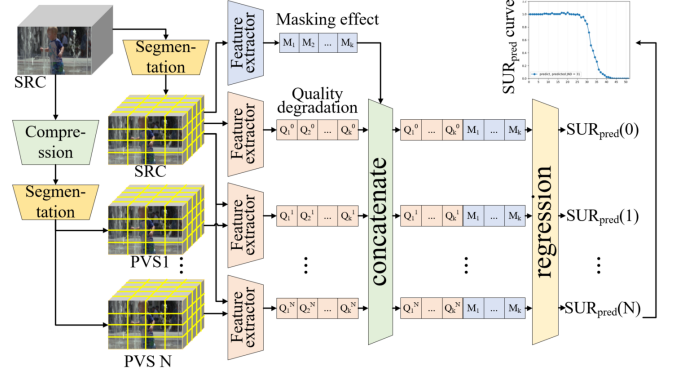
SRC

Segmentation

Compression

Segmentation

SRC

PVS1

⋮

PVS N

Feature extractor

Masking effect

$M_1$ $M_2$ ... $M_k$

Feature extractor

Quality degradation

$Q_1^0$ $Q_2^0$ ... $Q_k^0$

Feature extractor

$Q_1^1$ $Q_2^1$ ... $Q_k^1$

⋮

Feature extractor

$Q_1^N$ $Q_2^N$ ... $Q_k^N$

concatenate

$Q_1^0$ ... $Q_k^0$ $M_1$ ... $M_k$

$Q_1^1$ ... $Q_k^1$ $M_1$ ... $M_k$

⋮

$Q_1^N$ ... $Q_k^N$ $M_1$ ... $M_k$

regression

$SUR_{pred}(0)$

$SUR_{pred}(1)$

⋮

$SUR_{pred}(N)$

$SUR_{pred}$ curve

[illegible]